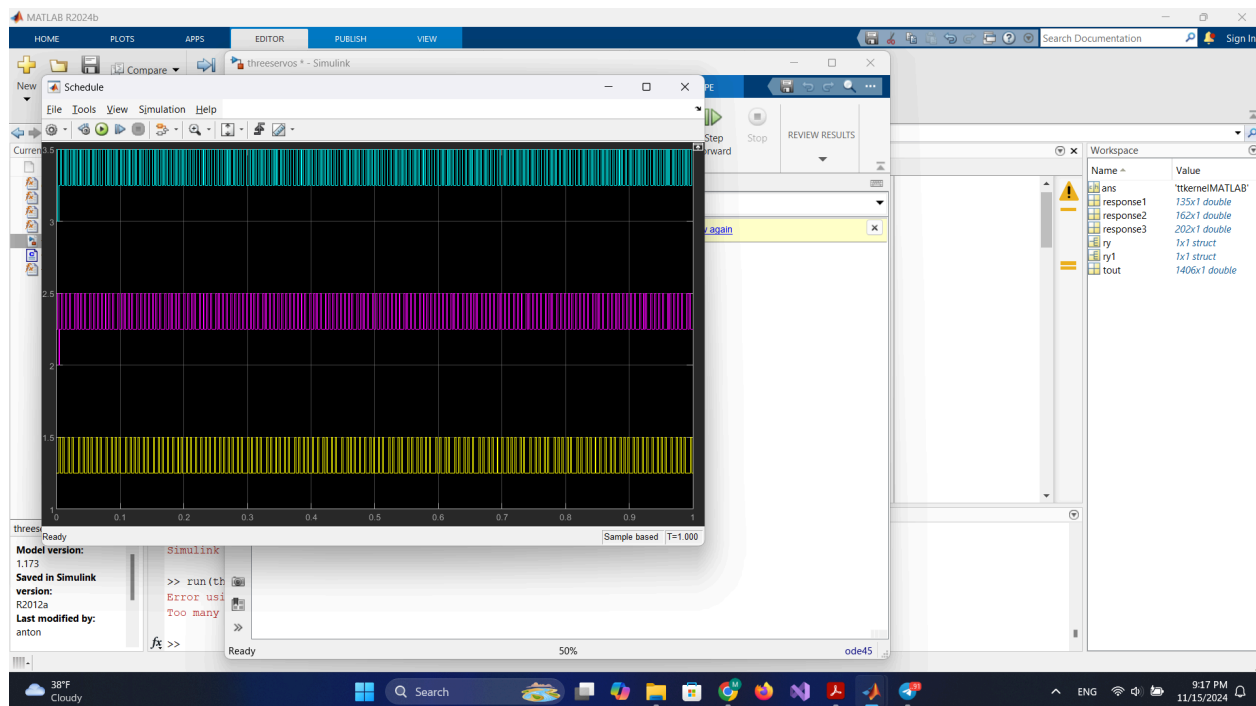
MATLAB R2024b

HOME PLOTS APPS EDITOR PUBLISH VIEW

Search Documentation Sign In

New Compare

threeservos * - Simulink

Schedule

File Tools View Simulation Help

PE

Step Forward Stop REVIEW RESULTS

Curren

3.5
3
2.5
2
1.5
1
0 0.1 0.2 0.3 0.4 0.5 0.6 0.7 0.8 0.9 1

Ready Sample based T=1.000

y again

Workspace

| Name ▲ | Value |
|---|---|
| ans | 'ttkernelMATLAB' |
| response1 | 135x1 double |
| response2 | 162x1 double |
| response3 | 202x1 double |
| ry | 1x1 struct |
| ry1 | 1x1 struct |
| tout | 1406x1 double |

threes

Model version:
1.173
Saved in Simulink version:
R2012a
Last modified by:
anton

Simulink

>> run(th
Error usi
Too many

fx >>

Ready 50% ode45

38°F
Cloudy

Search

ENG 9:17 PM 11/15/2024